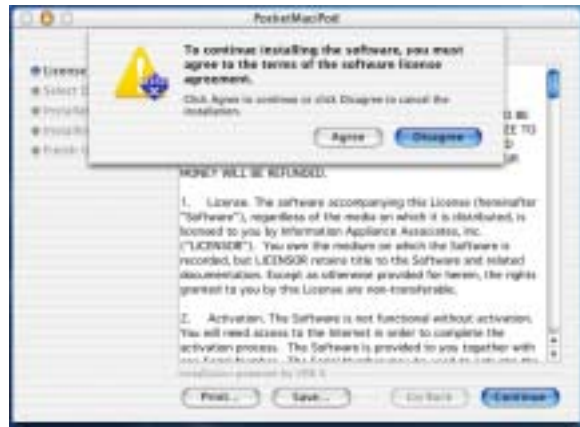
PocketMacPod

To continue installing the software, you must agree to the terms of the software license agreement.

Click Agree to continue or click Disagree to cancel the installation.

Agree

Disagree

License
Select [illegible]
Install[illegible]
Install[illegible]
Finish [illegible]

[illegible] D BE
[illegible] EE TO
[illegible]
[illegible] R

MONEY WILL BE REFUNDED.

1. License. The software accompanying this License (hereinafter "Software"), regardless of the media on which it is distributed, is licensed to you by Information Appliance Associates, Inc. ("LICENSOR"). You own the medium on which the Software is recorded, but LICENSOR retains title to the Software and related documentation. Except as otherwise provided for herein, the rights granted to you by this License are non-transferable.

2. Activation. The Software is not functional without activation. You will need access to the Internet in order to complete the activation process. The Software is provided to you together with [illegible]

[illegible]

Print...

Save...

Go Back

Continue